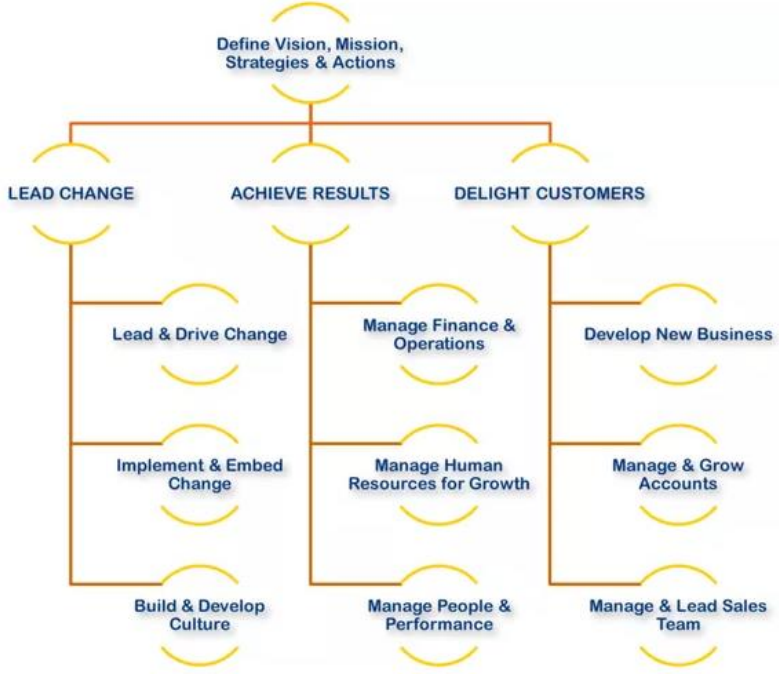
Define Vision, Mission, Strategies & Actions

LEAD CHANGE

ACHIEVE RESULTS

DELIGHT CUSTOMERS

Lead & Drive Change

Implement & Embed Change

Build & Develop Culture

Manage Finance & Operations

Manage Human Resources for Growth

Manage People & Performance

Develop New Business

Manage & Grow Accounts

Manage & Lead Sales Team